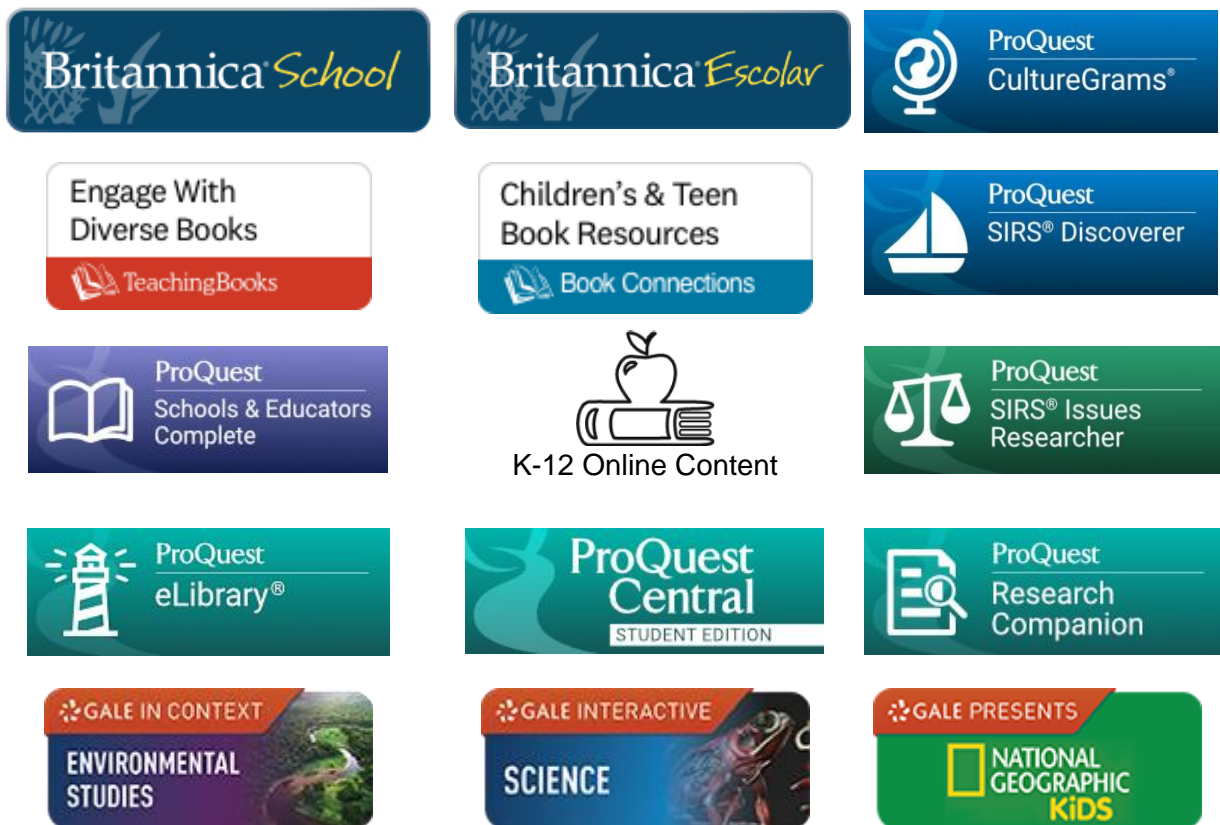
Britannica School

Britannica Escolar

ProQuest CultureGrams®

Engage With Diverse Books
TeachingBooks

Children's & Teen Book Resources
Book Connections

ProQuest SIRS® Discoverer

ProQuest Schools & Educators Complete

K-12 Online Content

ProQuest SIRS® Issues Researcher

ProQuest eLibrary®

ProQuest Central
STUDENT EDITION

ProQuest Research Companion

GALE IN CONTEXT
ENVIRONMENTAL STUDIES

GALE INTERACTIVE
SCIENCE

GALE PRESENTS
NATIONAL GEOGRAPHIC KIDS